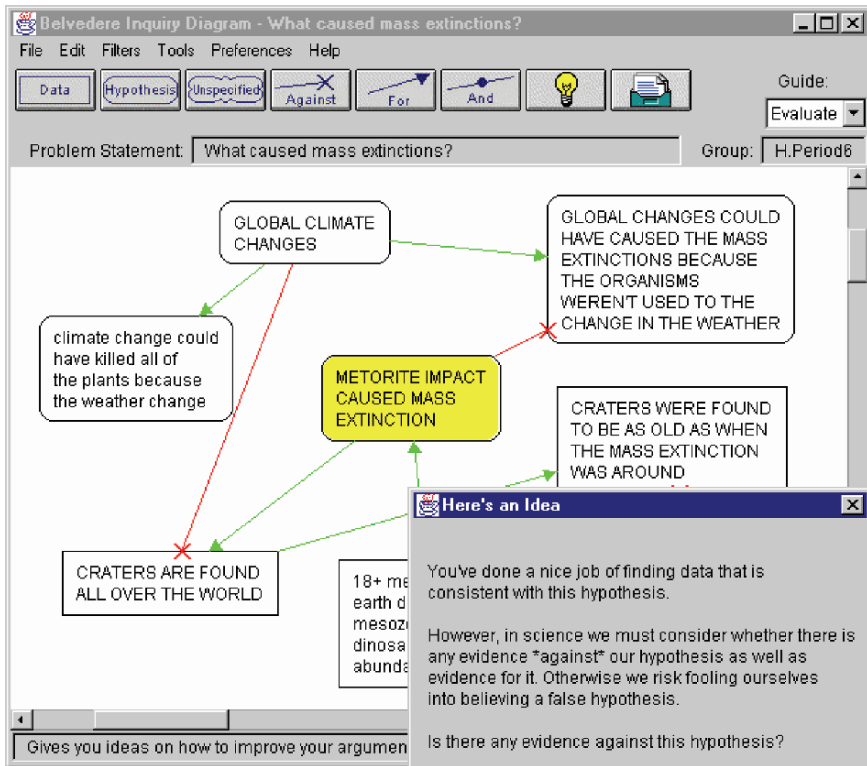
Belvedere Inquiry Diagram - What caused mass extinctions?

File Edit Filters Tools Preferences Help

Data | Hypothesis | Unspecified | Against | For | And

Guide:
Evaluate

Problem Statement: What caused mass extinctions?

Group: H.Period6

GLOBAL CLIMATE CHANGES

GLOBAL CHANGES COULD HAVE CAUSED THE MASS EXTINCTIONS BECAUSE THE ORGANISMS WERENT USED TO THE CHANGE IN THE WEATHER

climate change could have killed all of the plants because the weather change

METORITE IMPACT CAUSED MASS EXTINCTION

CRATERS WERE FOUND TO BE AS OLD AS WHEN THE MASS EXTINCTION WAS AROUND

CRATERS ARE FOUND ALL OVER THE WORLD

18+ me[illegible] earth d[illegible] mesozo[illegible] dinosa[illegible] abunda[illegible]

Here's an Idea

You've done a nice job of finding data that is consistent with this hypothesis.

However, in science we must consider whether there is any evidence *against* our hypothesis as well as evidence for it. Otherwise we risk fooling ourselves into believing a false hypothesis.

Is there any evidence against this hypothesis?

Gives you ideas on how to improve your argumen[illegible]